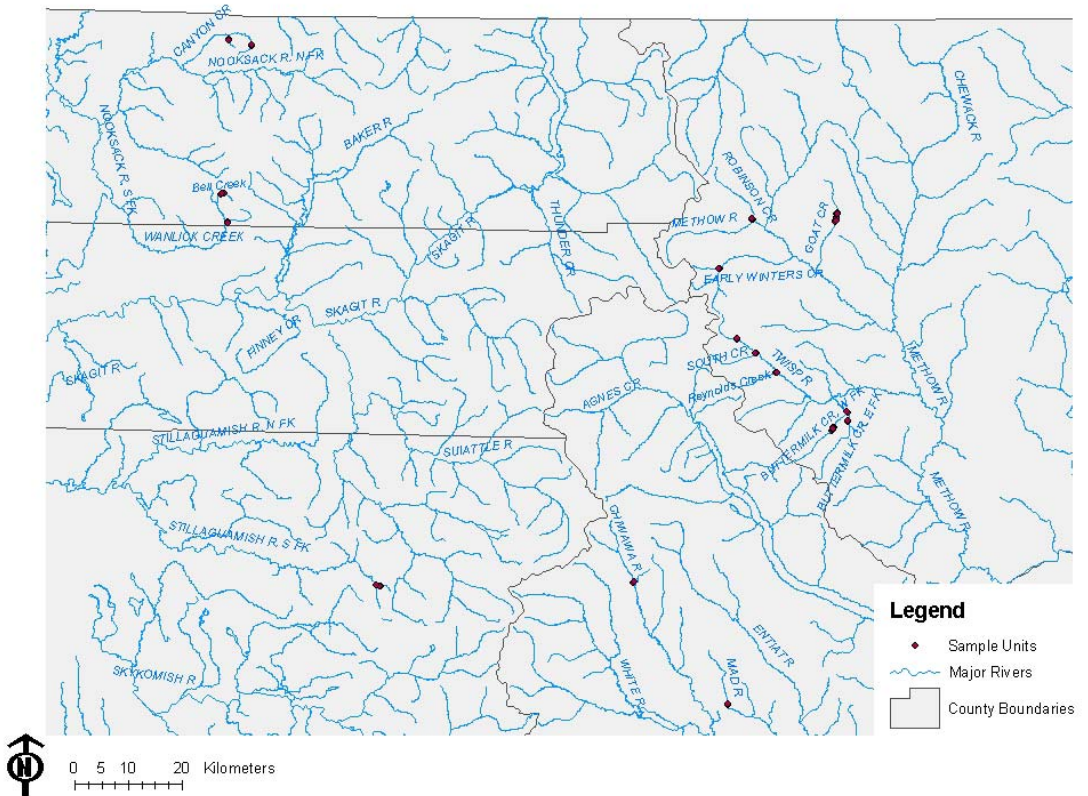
CANYON CR
NOOKSACK R. N FK
NOOKSACK R. S FK
BAKER R
Bell Creek
WANLICK CREEK
SKAGIT R
THUNDER CR
ROBINSON CR
CHEWACK R
METHOW R
GOAT CR
EARLY WINTERS CR
SKAGIT R
FINNEY CR
SKAGIT R
SOUTH CR
TWISP R
Reynolds Creek
METHOW R
AGNES CR
STILLAGUAMISH R. N FK
SUIATTLE R
BUTTERMILK CR. W FK
BUTTERMILK CR. E FK
METHOW R
STILLAGUAMISH R. S FK
CHIWAWA R
SKYKOMISH R
WHITE R
ENTIAT R
MAD R

Legend
Sample Units
Major Rivers
County Boundaries

N
0 5 10 20 Kilometers